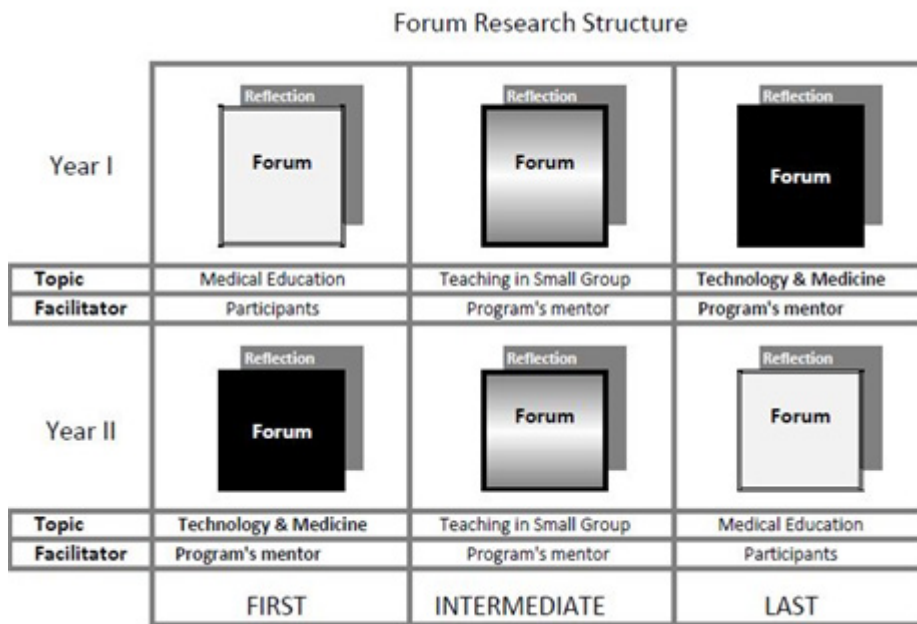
Forum Research Structure

| | | | |
|---|---|---|---|
| Year I | Reflection Forum | Reflection Forum | Reflection Forum |
| **Topic** | Medical Education | Teaching in Small Group | **Technology & Medicine** |
| **Facilitator** | Participants | Program's mentor | **Program's mentor** |
| Year II | Reflection Forum | Reflection Forum | Reflection Forum |
| **Topic** | **Technology & Medicine** | Teaching in Small Group | Medical Education |
| **Facilitator** | **Program's mentor** | Program's mentor | Participants |
| | FIRST | INTERMEDIATE | LAST |